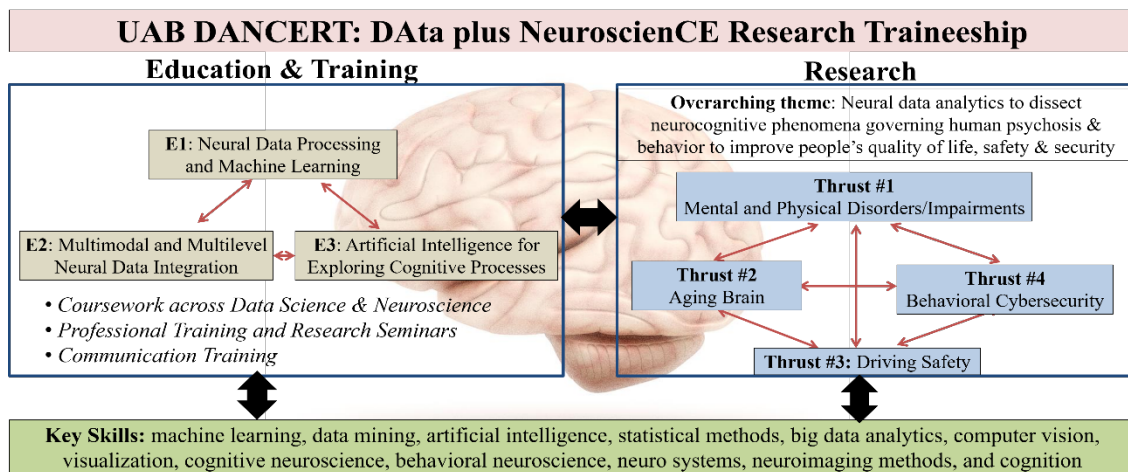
UAB DANCERT: DAta plus NeuroscienCE Research Traineeship

Education & Training

E1: Neural Data Processing and Machine Learning

E2: Multimodal and Multilevel Neural Data Integration

E3: Artificial Intelligence for Exploring Cognitive Processes

• Coursework across Data Science & Neuroscience
• Professional Training and Research Seminars
• Communication Training

Research

Overarching theme: Neural data analytics to dissect neurocognitive phenomena governing human psychosis & behavior to improve people's quality of life, safety & security

Thrust #1
Mental and Physical Disorders/Impairments

Thrust #2
Aging Brain

Thrust #4
Behavioral Cybersecurity

Thrust #3: Driving Safety

Key Skills: machine learning, data mining, artificial intelligence, statistical methods, big data analytics, computer vision, visualization, cognitive neuroscience, behavioral neuroscience, neuro systems, neuroimaging methods, and cognition